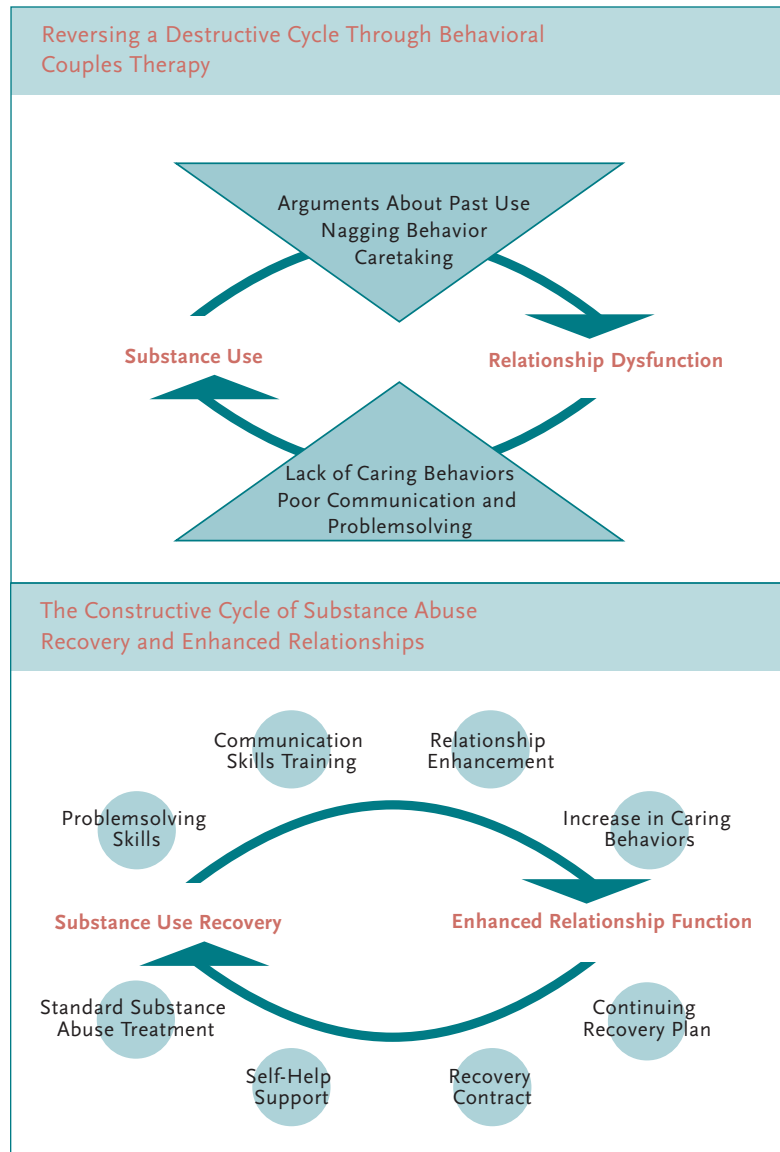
Reversing a Destructive Cycle Through Behavioral Couples Therapy

Arguments About Past Use
Nagging Behavior
Caretaking

Substance Use

Relationship Dysfunction

Lack of Caring Behaviors
Poor Communication and Problemsolving

The Constructive Cycle of Substance Abuse Recovery and Enhanced Relationships

Communication Skills Training

Relationship Enhancement

Problemsolving Skills

Increase in Caring Behaviors

Substance Use Recovery

Enhanced Relationship Function

Standard Substance Abuse Treatment

Continuing Recovery Plan

Self-Help Support

Recovery Contract